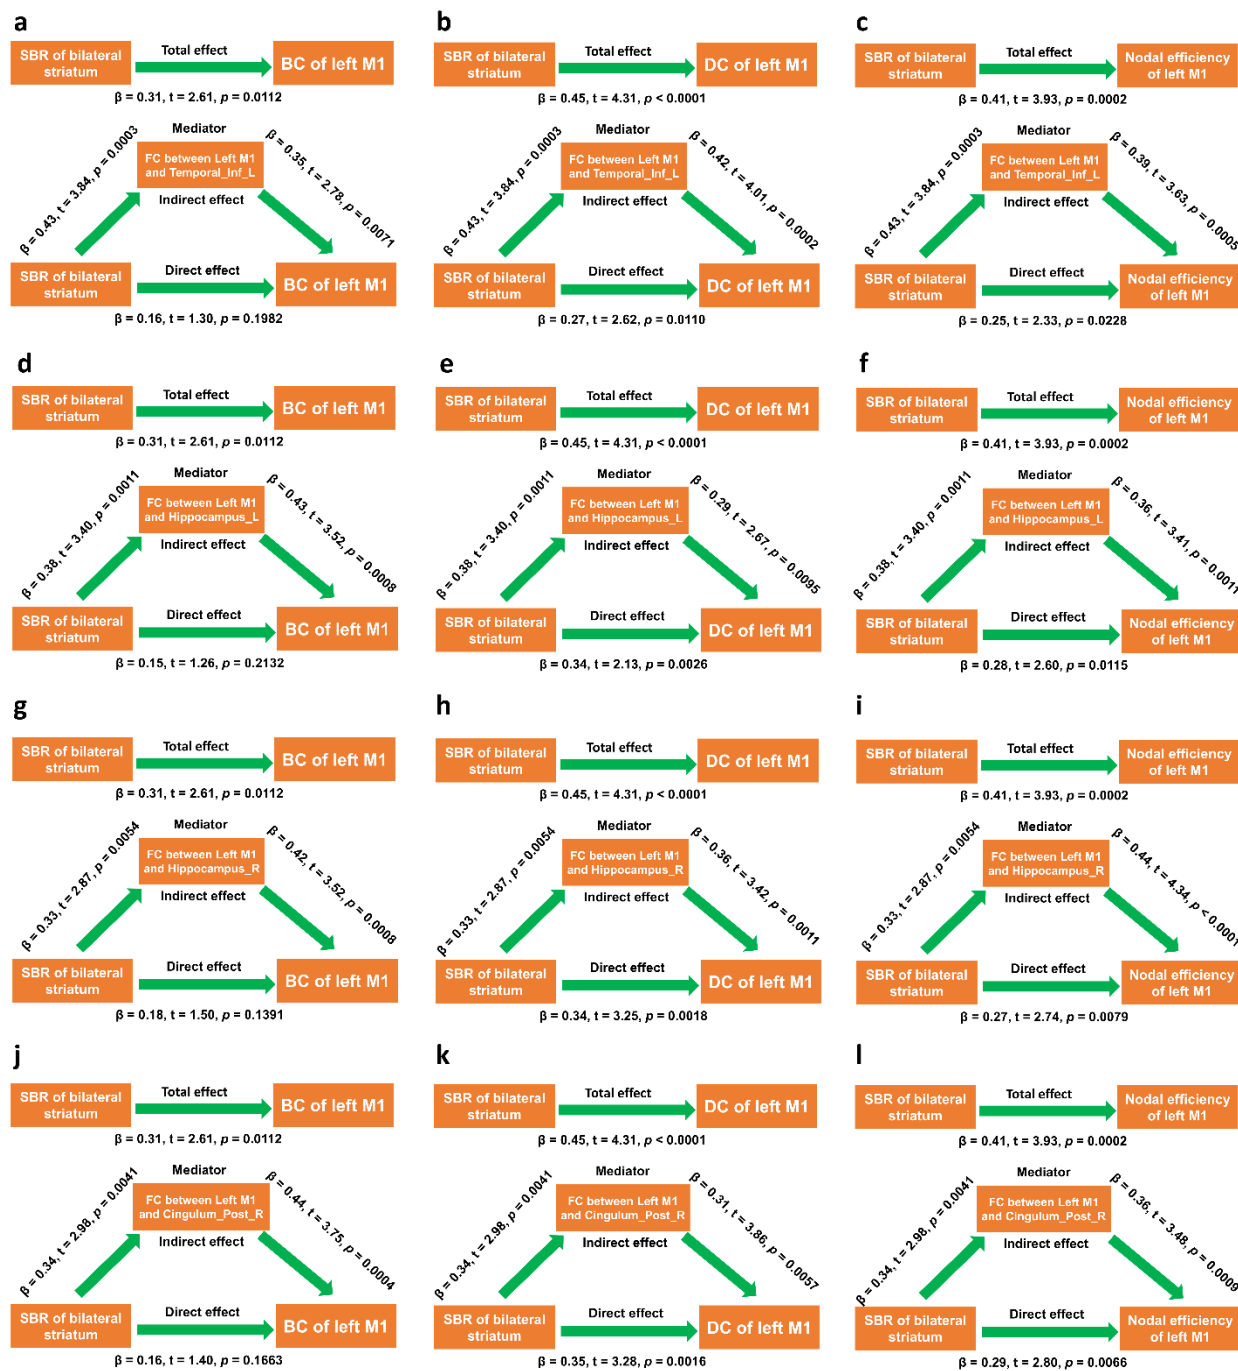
a

SBR of bilateral striatum → Total effect → BC of left M1

β = 0.31, t = 2.61, p = 0.0112

Mediator

FC between Left M1 and Temporal_Inf_L

β = 0.43, t = 3.84, p = 0.0003

β = 0.35, t = 2.78, p = 0.0071

Indirect effect

SBR of bilateral striatum → Direct effect → BC of left M1

β = 0.16, t = 1.30, p = 0.1982

b

SBR of bilateral striatum → Total effect → DC of left M1

β = 0.45, t = 4.31, p < 0.0001

Mediator

FC between Left M1 and Temporal_Inf_L

β = 0.43, t = 3.84, p = 0.0003

β = 0.42, t = 4.01, p = 0.0002

Indirect effect

SBR of bilateral striatum → Direct effect → DC of left M1

β = 0.27, t = 2.62, p = 0.0110

c

SBR of bilateral striatum → Total effect → Nodal efficiency of left M1

β = 0.41, t = 3.93, p = 0.0002

Mediator

FC between Left M1 and Temporal_Inf_L

β = 0.43, t = 3.84, p = 0.0003

β = 0.39, t = 3.63, p = 0.0005

Indirect effect

SBR of bilateral striatum → Direct effect → Nodal efficiency of left M1

β = 0.25, t = 2.33, p = 0.0228

d

SBR of bilateral striatum → Total effect → BC of left M1

β = 0.31, t = 2.61, p = 0.0112

Mediator

FC between Left M1 and Hippocampus_L

β = 0.38, t = 3.40, p = 0.0011

β = 0.43, t = 3.52, p = 0.0008

Indirect effect

SBR of bilateral striatum → Direct effect → BC of left M1

β = 0.15, t = 1.26, p = 0.2132

e

SBR of bilateral striatum → Total effect → DC of left M1

β = 0.45, t = 4.31, p < 0.0001

Mediator

FC between Left M1 and Hippocampus_L

β = 0.38, t = 3.40, p = 0.0011

β = 0.29, t = 2.67, p = 0.0095

Indirect effect

SBR of bilateral striatum → Direct effect → DC of left M1

β = 0.34, t = 2.13, p = 0.0026

f

SBR of bilateral striatum → Total effect → Nodal efficiency of left M1

β = 0.41, t = 3.93, p = 0.0002

Mediator

FC between Left M1 and Hippocampus_L

β = 0.38, t = 3.40, p = 0.0011

β = 0.36, t = 3.41, p = 0.0011

Indirect effect

SBR of bilateral striatum → Direct effect → Nodal efficiency of left M1

β = 0.28, t = 2.60, p = 0.0115

g

SBR of bilateral striatum → Total effect → BC of left M1

β = 0.31, t = 2.61, p = 0.0112

Mediator

FC between Left M1 and Hippocampus_R

β = 0.33, t = 2.87, p = 0.0054

β = 0.42, t = 3.52, p = 0.0008

Indirect effect

SBR of bilateral striatum → Direct effect → BC of left M1

β = 0.18, t = 1.50, p = 0.1391

h

SBR of bilateral striatum → Total effect → DC of left M1

β = 0.45, t = 4.31, p < 0.0001

Mediator

FC between Left M1 and Hippocampus_R

β = 0.33, t = 2.87, p = 0.0054

β = 0.36, t = 3.42, p = 0.0011

Indirect effect

SBR of bilateral striatum → Direct effect → DC of left M1

β = 0.34, t = 3.25, p = 0.0018

i

SBR of bilateral striatum → Total effect → Nodal efficiency of left M1

β = 0.41, t = 3.93, p = 0.0002

Mediator

FC between Left M1 and Hippocampus_R

β = 0.33, t = 2.87, p = 0.0054

β = 0.44, t = 4.34, p < 0.0001

Indirect effect

SBR of bilateral striatum → Direct effect → Nodal efficiency of left M1

β = 0.27, t = 2.74, p = 0.0079

j

SBR of bilateral striatum → Total effect → BC of left M1

β = 0.31, t = 2.61, p = 0.0112

Mediator

FC between Left M1 and Cingulum_Post_R

β = 0.34, t = 2.98, p = 0.0041

β = 0.44, t = 3.75, p = 0.0004

Indirect effect

SBR of bilateral striatum → Direct effect → BC of left M1

β = 0.16, t = 1.40, p = 0.1663

k

SBR of bilateral striatum → Total effect → DC of left M1

β = 0.45, t = 4.31, p < 0.0001

Mediator

FC between Left M1 and Cingulum_Post_R

β = 0.34, t = 2.98, p = 0.0041

β = 0.31, t = 3.86, p = 0.0057

Indirect effect

SBR of bilateral striatum → Direct effect → DC of left M1

β = 0.35, t = 3.28, p = 0.0016

l

SBR of bilateral striatum → Total effect → Nodal efficiency of left M1

β = 0.41, t = 3.93, p = 0.0002

Mediator

FC between Left M1 and Cingulum_Post_R

β = 0.34, t = 2.98, p = 0.0041

β = 0.36, t = 3.48, p = 0.0009

Indirect effect

SBR of bilateral striatum → Direct effect → Nodal efficiency of left M1

β = 0.29, t = 2.80, p = 0.0066